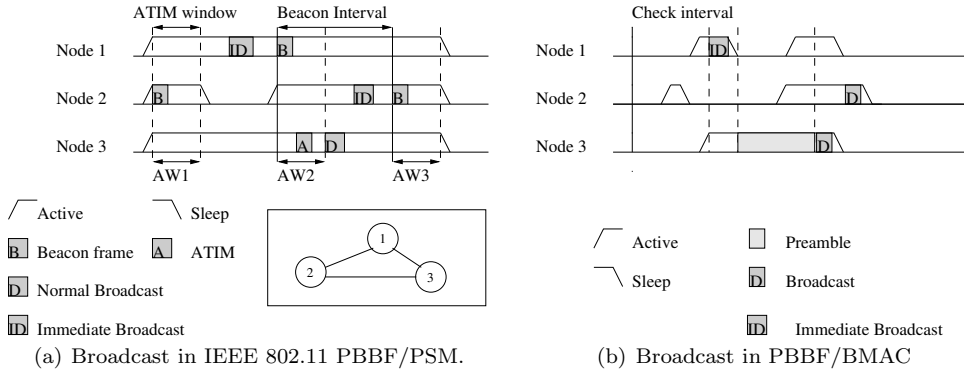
ATIM window

Beacon Interval

Node 1

ID

B

Node 2

B

ID

B

Node 3

A

D

AW1

AW2

AW3

Active

Sleep

B Beacon frame

A ATIM

D Normal Broadcast

ID Immediate Broadcast

1

2

3

(a) Broadcast in IEEE 802.11 PBBF/PSM.

Check interval

Node 1

ID

Node 2

D

Node 3

D

Active

Preamble

Sleep

D Broadcast

ID Immediate Broadcast

(b) Broadcast in PBBF/BMAC